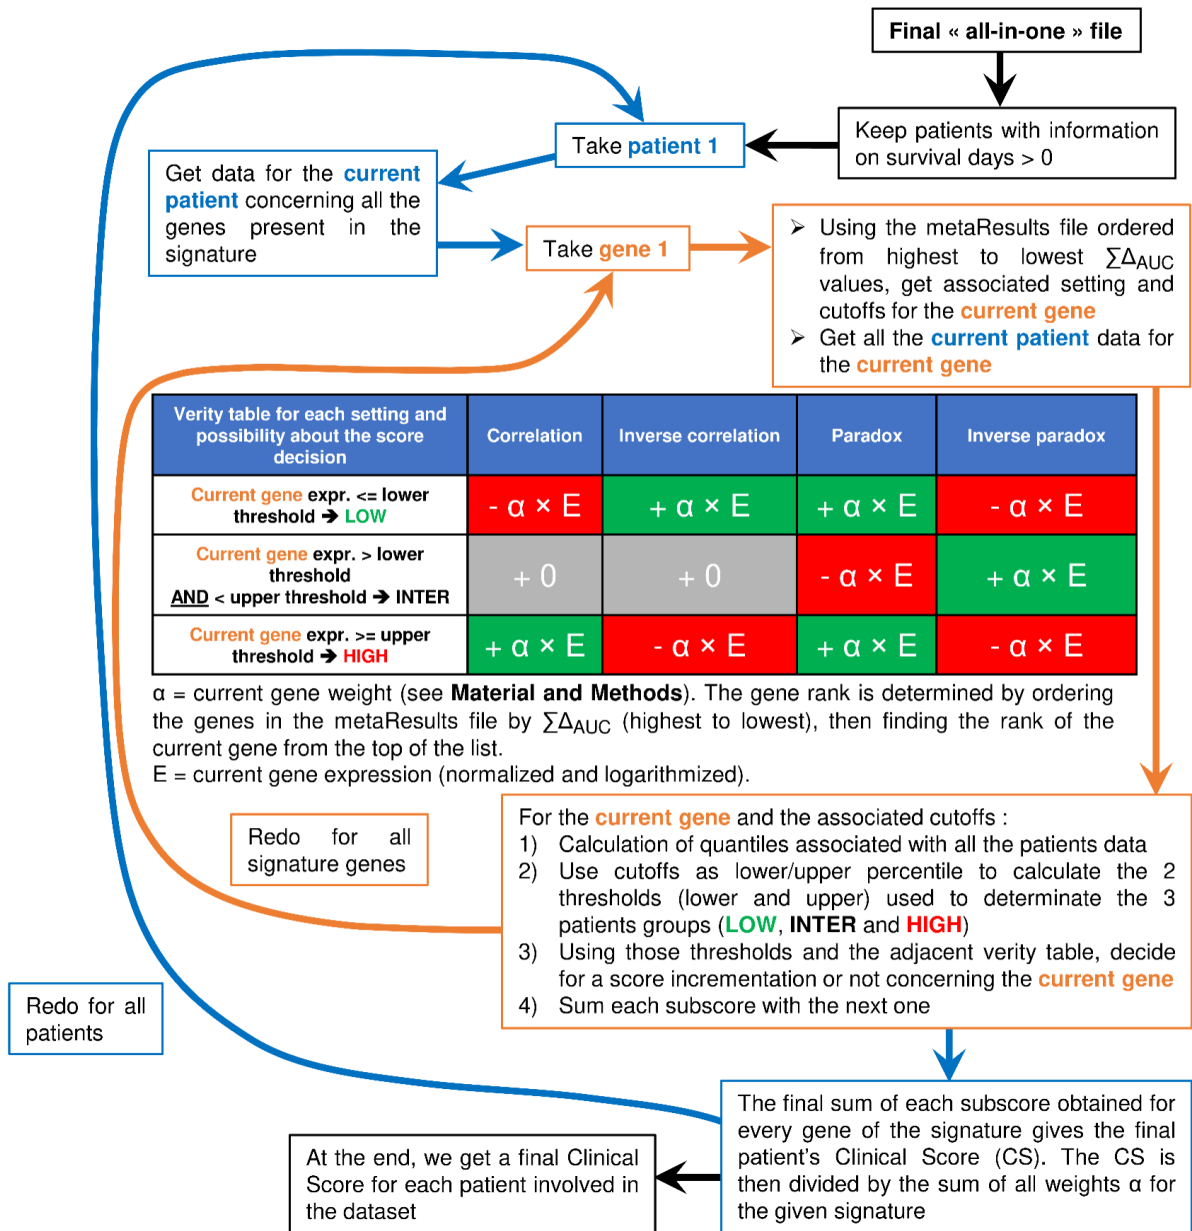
Final « all-in-one » file

Keep patients with information on survival days > 0

Take patient 1

Get data for the current patient concerning all the genes present in the signature

Take gene 1

➢ Using the metaResults file ordered from highest to lowest $\sum\Delta_{AUC}$ values, get associated setting and cutoffs for the current gene
➢ Get all the current patient data for the current gene

| Verity table for each setting and possibility about the score decision | Correlation | Inverse correlation | Paradox | Inverse paradox |
|---|---|---|---|---|
| Current gene expr. <= lower threshold ➔ LOW | $- \alpha \times E$ | $+ \alpha \times E$ | $+ \alpha \times E$ | $- \alpha \times E$ |
| Current gene expr. > lower threshold AND < upper threshold ➔ INTER | $+ 0$ | $+ 0$ | $- \alpha \times E$ | $+ \alpha \times E$ |
| Current gene expr. >= upper threshold ➔ HIGH | $+ \alpha \times E$ | $- \alpha \times E$ | $+ \alpha \times E$ | $- \alpha \times E$ |

α = current gene weight (see Material and Methods). The gene rank is determined by ordering the genes in the metaResults file by $\sum\Delta_{AUC}$ (highest to lowest), then finding the rank of the current gene from the top of the list.
E = current gene expression (normalized and logarithmized).

Redo for all signature genes

For the current gene and the associated cutoffs :
1) Calculation of quantiles associated with all the patients data
2) Use cutoffs as lower/upper percentile to calculate the 2 thresholds (lower and upper) used to determinate the 3 patients groups (LOW, INTER and HIGH)
3) Using those thresholds and the adjacent verity table, decide for a score incrementation or not concerning the current gene
4) Sum each subscore with the next one

Redo for all patients

The final sum of each subscore obtained for every gene of the signature gives the final patient's Clinical Score (CS). The CS is then divided by the sum of all weights α for the given signature

At the end, we get a final Clinical Score for each patient involved in the dataset